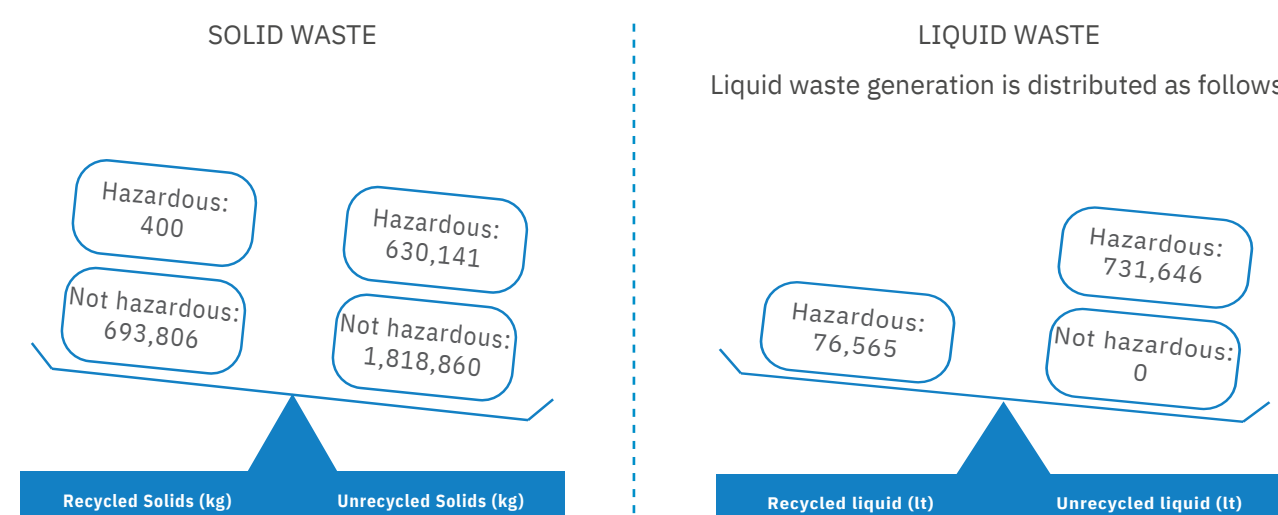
SOLID WASTE

Hazardous: 400

Not hazardous: 693,806

Hazardous: 630,141

Not hazardous: 1,818,860

Recycled Solids (kg)

Unrecycled Solids (kg)

LIQUID WASTE

Liquid waste generation is distributed as follows

Hazardous: 76,565

Hazardous: 731,646

Not hazardous: 0

Recycled liquid (lt)

Unrecycled liquid (lt)